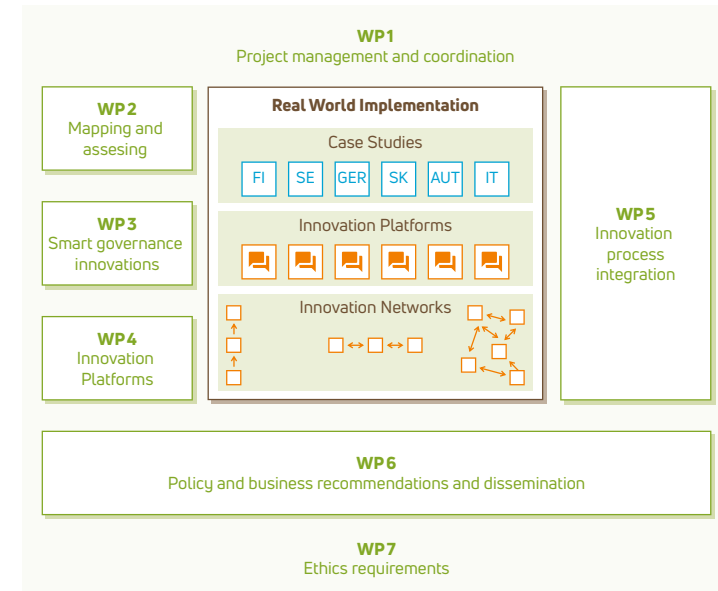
WP1
Project management and coordination

WP2
Mapping and assesing

WP3
Smart governance innovations

WP4
Innovation Platforms

Real World Implementation

Case Studies

FI SE GER SK AUT IT

Innovation Platforms

Innovation Networks

WP5
Innovation process integration

WP6
Policy and business recommendations and dissemination

WP7
Ethics requirements